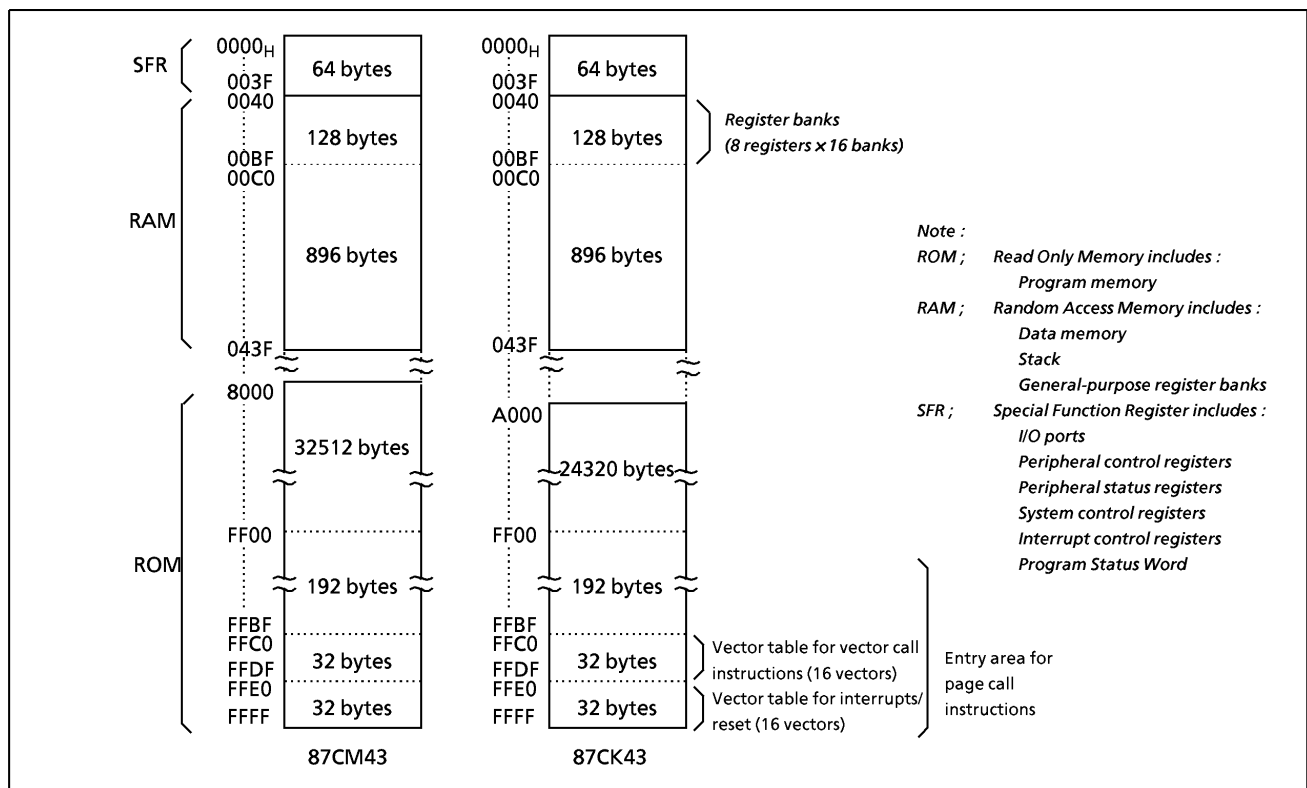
SFR
$0000_H$
003F
64 bytes
0040
128 bytes
00BF
00C0
RAM
896 bytes
043F
ROM
8000
32512 bytes
FF00
192 bytes
FFBF
FFC0
32 bytes
FFDF
FFE0
32 bytes
FFFF
87CM43

$0000_H$
003F
64 bytes
0040
128 bytes
00BF
00C0
896 bytes
043F
A000
24320 bytes
FF00
192 bytes
FFBF
FFC0
32 bytes
FFDF
FFE0
32 bytes
FFFF
87CK43

Register banks
(8 registers x 16 banks)

Vector table for vector call instructions (16 vectors)

Vector table for interrupts/ reset (16 vectors)

Entry area for page call instructions

Note :
ROM ; Read Only Memory includes :
Program memory
RAM ; Random Access Memory includes :
Data memory
Stack
General-purpose register banks
SFR ; Special Function Register includes :
I/O ports
Peripheral control registers
Peripheral status registers
System control registers
Interrupt control registers
Program Status Word